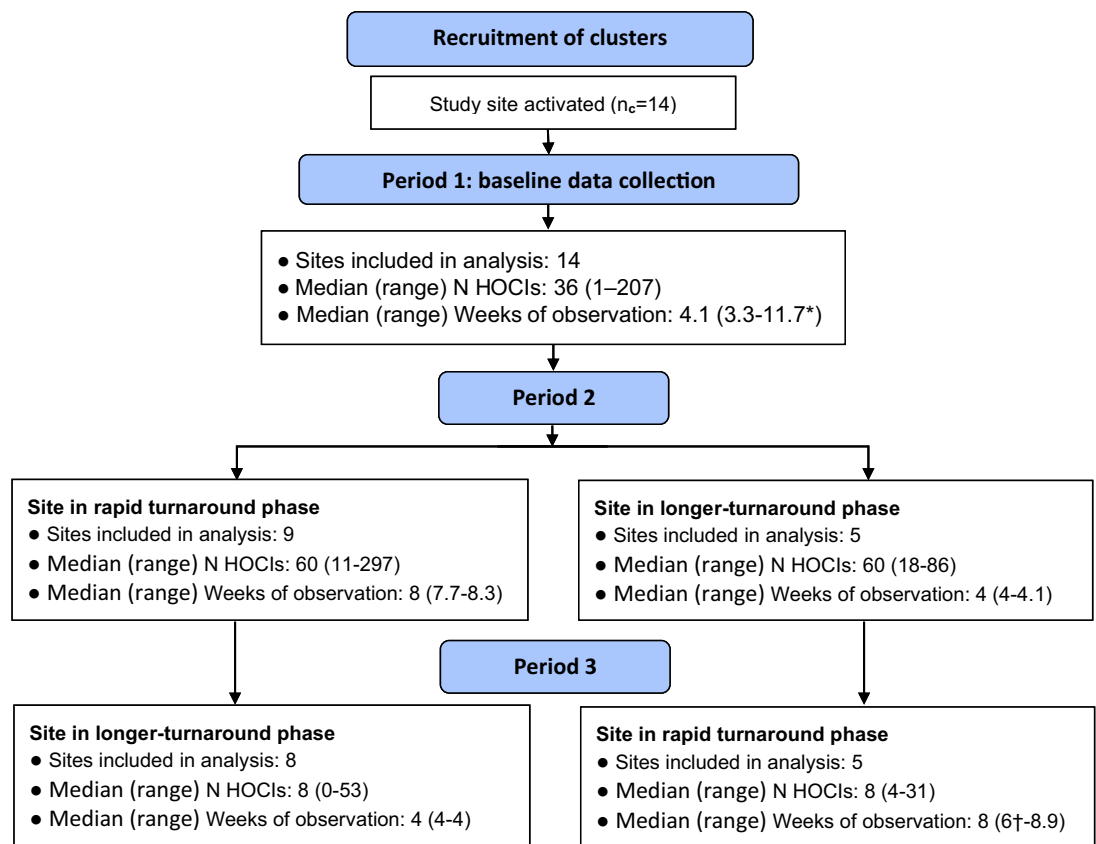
Recruitment of clusters

Study site activated ($n_c$=14)

Period 1: baseline data collection

● Sites included in analysis: 14
● Median (range) N HOCIs: 36 (1–207)
● Median (range) Weeks of observation: 4.1 (3.3-11.7*)

Period 2

Site in rapid turnaround phase
● Sites included in analysis: 9
● Median (range) N HOCIs: 60 (11-297)
● Median (range) Weeks of observation: 8 (7.7-8.3)

Site in longer-turnaround phase
● Sites included in analysis: 5
● Median (range) N HOCIs: 60 (18-86)
● Median (range) Weeks of observation: 4 (4-4.1)

Period 3

Site in longer-turnaround phase
● Sites included in analysis: 8
● Median (range) N HOCIs: 8 (0-53)
● Median (range) Weeks of observation: 4 (4-4)

Site in rapid turnaround phase
● Sites included in analysis: 5
● Median (range) N HOCIs: 8 (4-31)
● Median (range) Weeks of observation: 8 (6†-8.9)